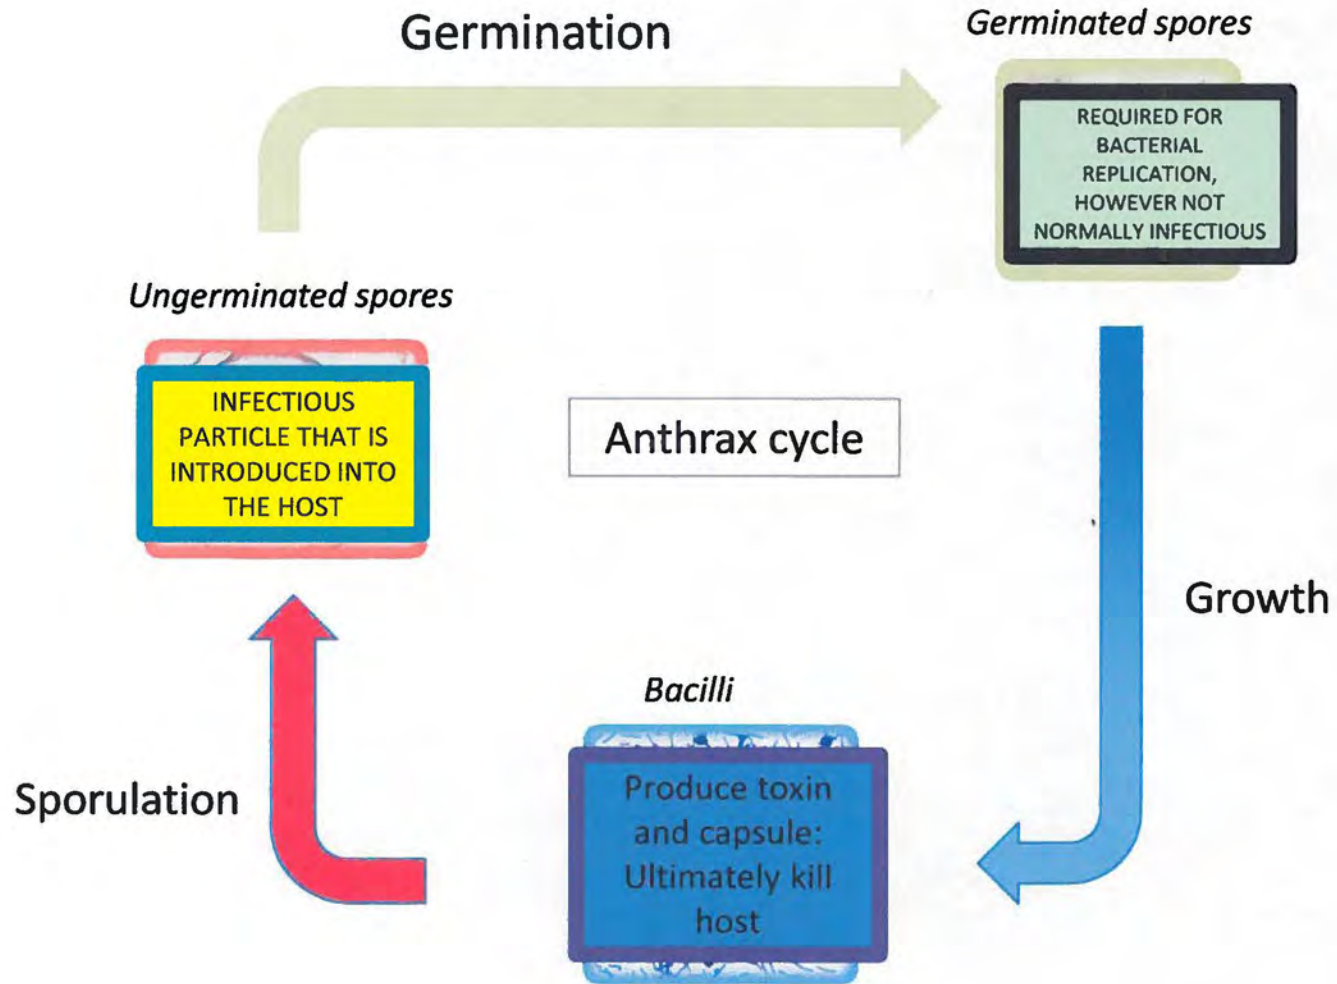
Germination

Germinated spores

REQUIRED FOR BACTERIAL REPLICATION, HOWEVER NOT NORMALLY INFECTIOUS

Ungerminated spores

INFECTIOUS PARTICLE THAT IS INTRODUCED INTO THE HOST

Anthrax cycle

Growth

Bacilli

Produce toxin and capsule: Ultimately kill host

Sporulation